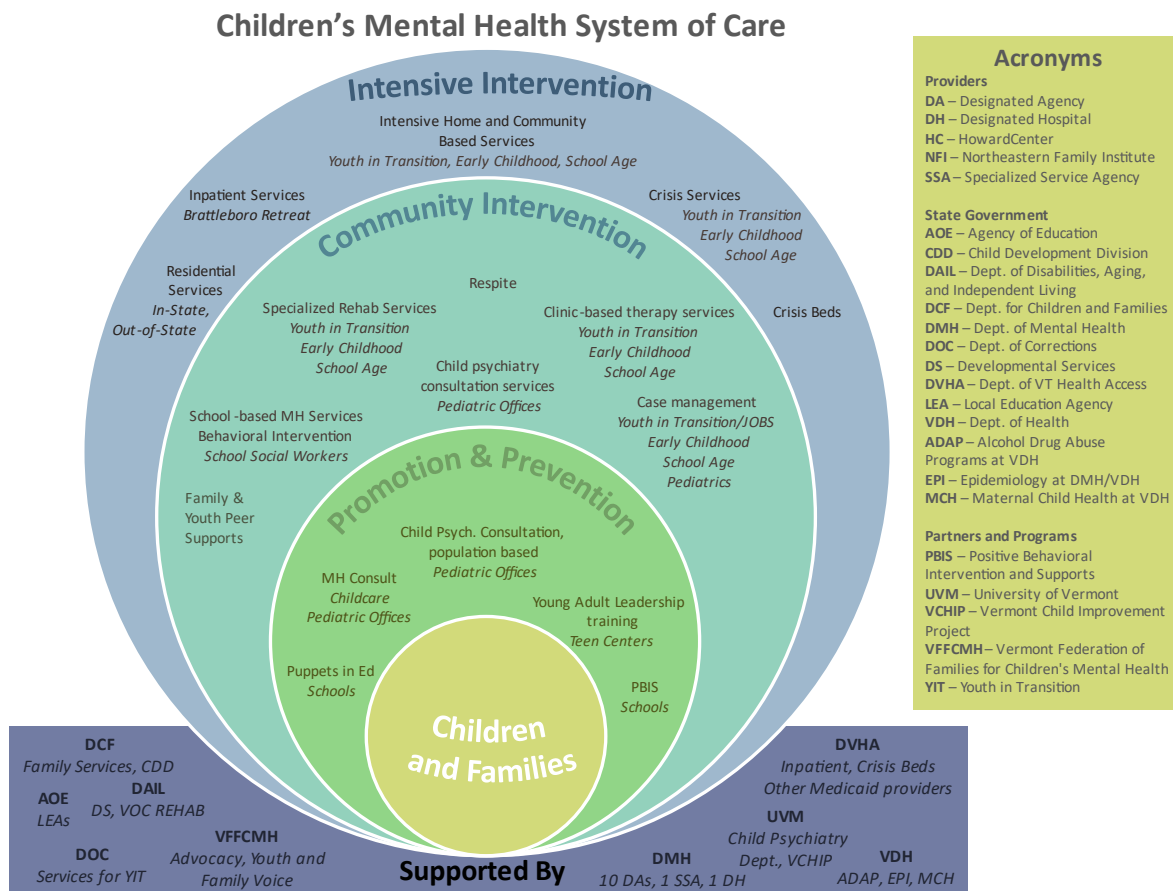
Children's Mental Health System of Care

Intensive Intervention

Intensive Home and Community Based Services
Youth in Transition, Early Childhood, School Age

Inpatient Services
Brattleboro Retreat

Crisis Services
Youth in Transition
Early Childhood
School Age

Residential Services
In-State,
Out-of-State

Crisis Beds

Community Intervention

Respite

Specialized Rehab Services
Youth in Transition
Early Childhood
School Age

Clinic-based therapy services
Youth in Transition
Early Childhood
School Age

Child psychiatry consultation services
Pediatric Offices

School -based MH Services
Behavioral Intervention
School Social Workers

Case management
Youth in Transition/JOBS
Early Childhood
School Age
Pediatrics

Family & Youth Peer Supports

Promotion & Prevention

Child Psych. Consultation, population based
Pediatric Offices

MH Consult
Childcare
Pediatric Offices

Young Adult Leadership training
Teen Centers

Puppets in Ed
Schools

PBIS
Schools

Children and Families

Supported By

DCF
Family Services, CDD

AOE
LEAs

DAIL
DS, VOC REHAB

DOC
Services for YIT

VFFCMH
Advocacy, Youth and Family Voice

DVHA
Inpatient, Crisis Beds
Other Medicaid providers

UVM
Child Psychiatry Dept., VCHIP

DMH
10 DAs, 1 SSA, 1 DH

VDH
ADAP, EPI, MCH

Acronyms
Providers
DA – Designated Agency
DH – Designated Hospital
HC – HowardCenter
NFI – Northeastern Family Institute
SSA – Specialized Service Agency

State Government
AOE – Agency of Education
CDD – Child Development Division
DAIL – Dept. of Disabilities, Aging, and Independent Living
DCF – Dept. for Children and Families
DMH – Dept. of Mental Health
DOC – Dept. of Corrections
DS – Developmental Services
DVHA – Dept. of VT Health Access
LEA – Local Education Agency
VDH – Dept. of Health
ADAP – Alcohol Drug Abuse Programs at VDH
EPI – Epidemiology at DMH/VDH
MCH – Maternal Child Health at VDH

Partners and Programs
PBIS – Positive Behavioral Intervention and Supports
UVM – University of Vermont
VCHIP – Vermont Child Improvement Project
VFFCMH – Vermont Federation of Families for Children's Mental Health
YIT – Youth in Transition